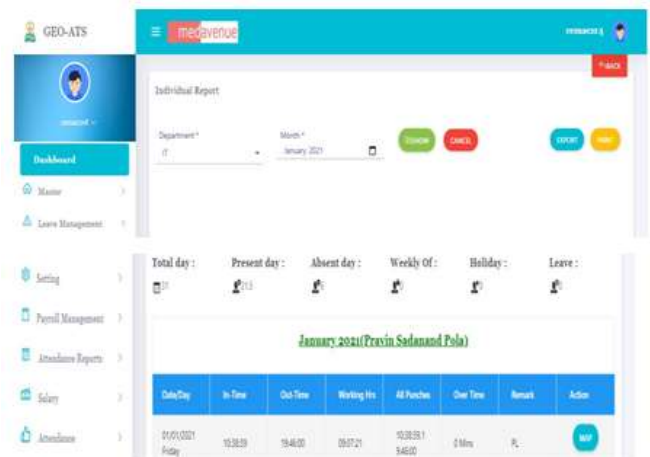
GEO-ATS

medavenue

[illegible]

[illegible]

Dashboard

Master

Leave Management

Setting

Payroll Management

Attendance Reports

Salary

Attendance

BACK

Individual Report

Department *
IT

Month *
January 2021

SHOW

CANCEL

EXPORT

PRINT

Total day :
31

Present day :
21.5

Absent day :
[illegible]

Weekly Of :
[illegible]

Holiday :
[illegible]

Leave :
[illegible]

January 2021(Pravin Sadanand Pola)

| Date/Day | In-Time | Out-Time | Working Hrs | All Punches | Over Time | Remark | Action |
|---|---|---|---|---|---|---|---|
| 01/01/2021 Friday | 10:38:59 | 19:46:00 | 09:07:21 | 10:38:59.1 9:46:00 | 0 Mins | PL | MAP |